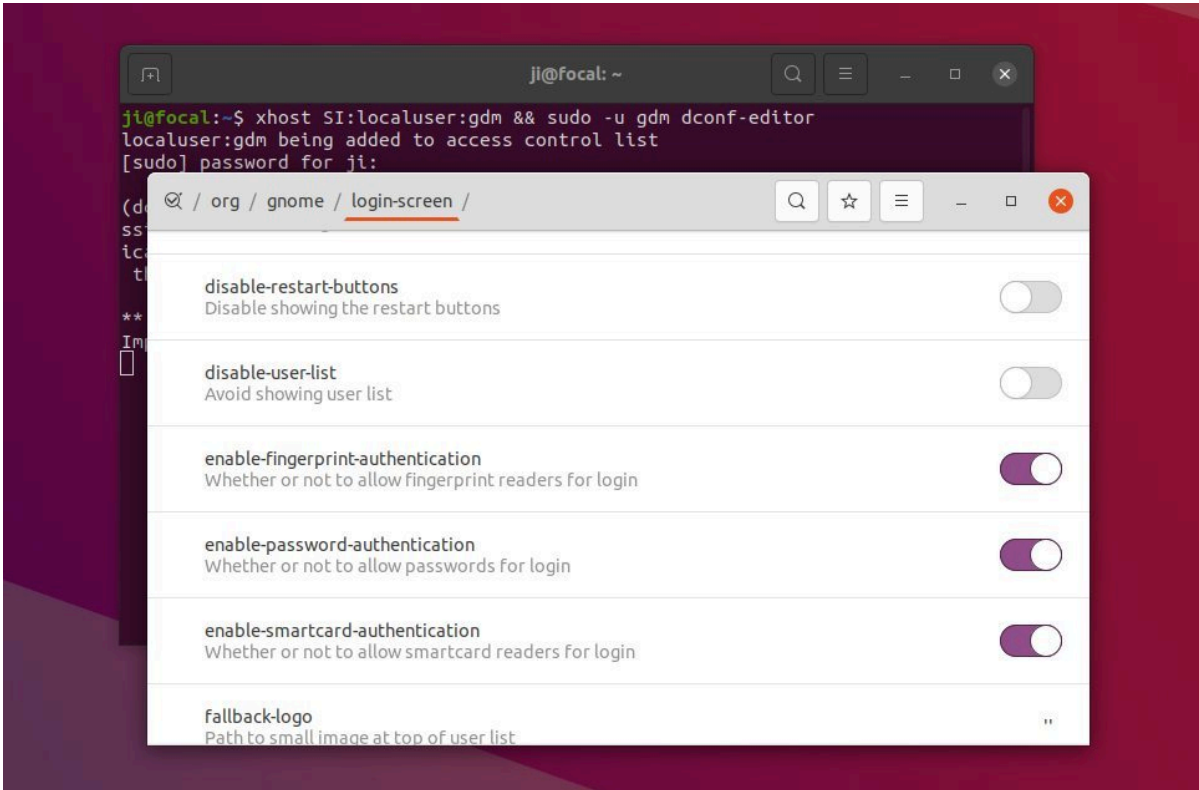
ji@focal: ~

ji@focal:~$ xhost SI:localuser:gdm && sudo -u gdm dconf-editor
localuser:gdm being added to access control list
[sudo] password for ji:

(d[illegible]
ss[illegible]
ic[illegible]
th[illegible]

**
Im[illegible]

/ org / gnome / login-screen /

disable-restart-buttons
Disable showing the restart buttons

disable-user-list
Avoid showing user list

enable-fingerprint-authentication
Whether or not to allow fingerprint readers for login

enable-password-authentication
Whether or not to allow passwords for login

enable-smartcard-authentication
Whether or not to allow smartcard readers for login

fallback-logo
Path to small image at top of user list
''